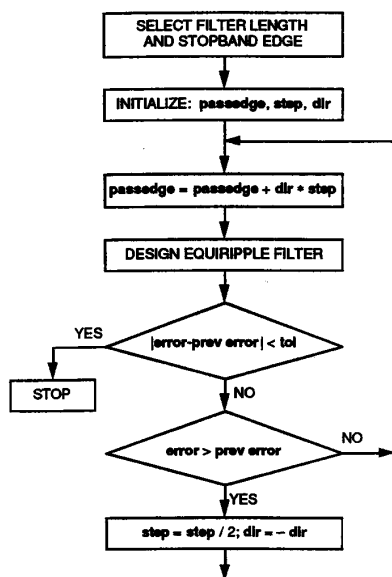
SELECT FILTER LENGTH AND STOPBAND EDGE

INITIALIZE: passedge, step, dir

passedge = passedge + dir * step

DESIGN EQUIRIPPLE FILTER

|error-prev error| < tol

YES

STOP

NO

error > prev error

NO

YES

step = step / 2; dir = – dir